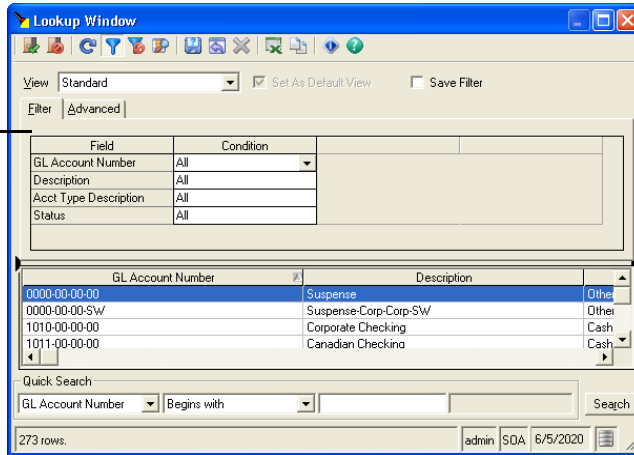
Lookup Window

View Standard
Set As Default View
Save Filter

Filter | Advanced

| Field | Condition |
|---|---|
| GL Account Number | All |
| Description | All |
| Acct Type Description | All |
| Status | All |

| GL Account Number | Description | |
|---|---|---|
| 0000-00-00-00 | Suspense | Other |
| 0000-00-00-SW | Suspense-Corp-Corp-SW | Other |
| 1010-00-00-00 | Corporate Checking | Cash |
| 1011-00-00-00 | Canadian Checking | Cash |

Quick Search
GL Account Number
Begins with
Search

273 rows.
admin
SOA
6/5/2020